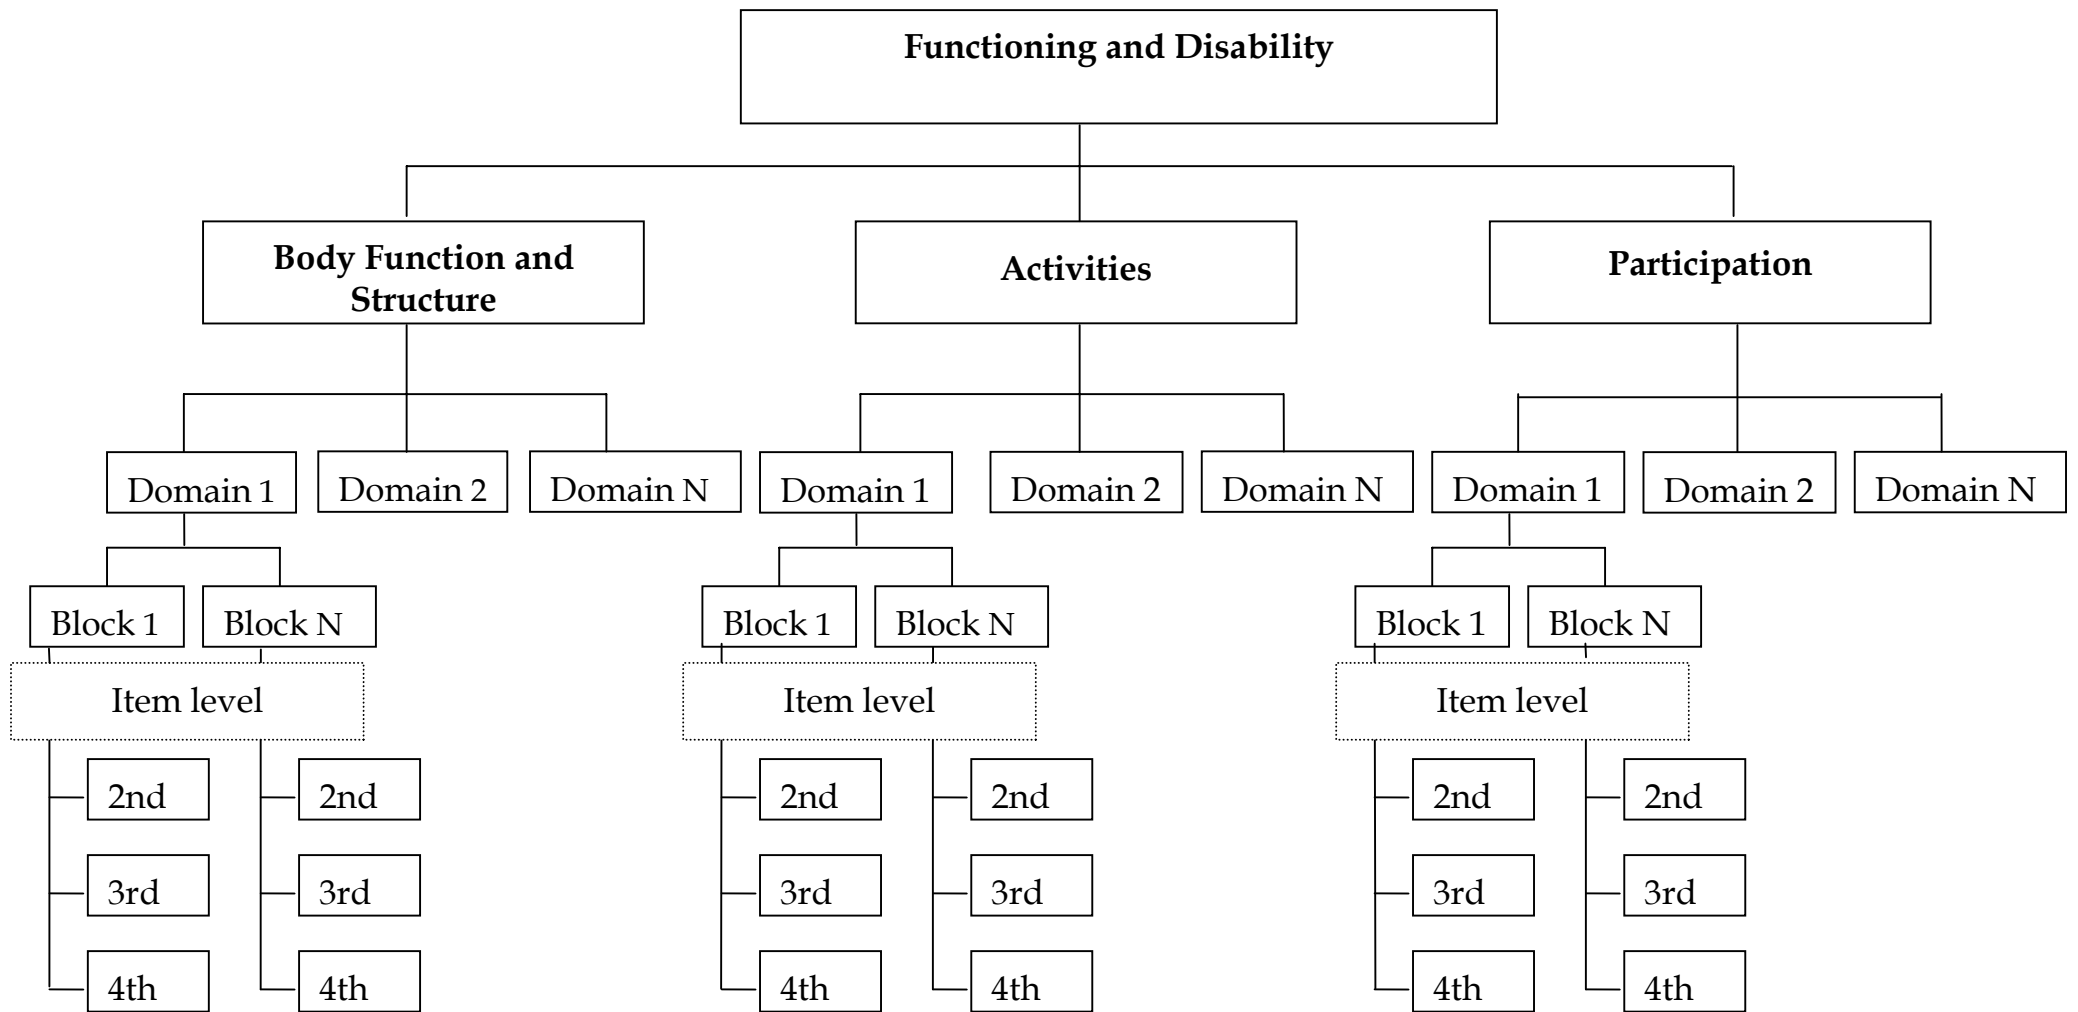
Functioning and Disability

Body Function and Structure

Activities

Participation

Domain 1
Domain 2
Domain N

Block 1
Block N

Item level

2nd
3rd
4th
2nd
3rd
4th

Domain 1
Domain 2
Domain N

Block 1
Block N

Item level

2nd
3rd
4th
2nd
3rd
4th

Domain 1
Domain 2
Domain N

Block 1
Block N

Item level

2nd
3rd
4th
2nd
3rd
4th